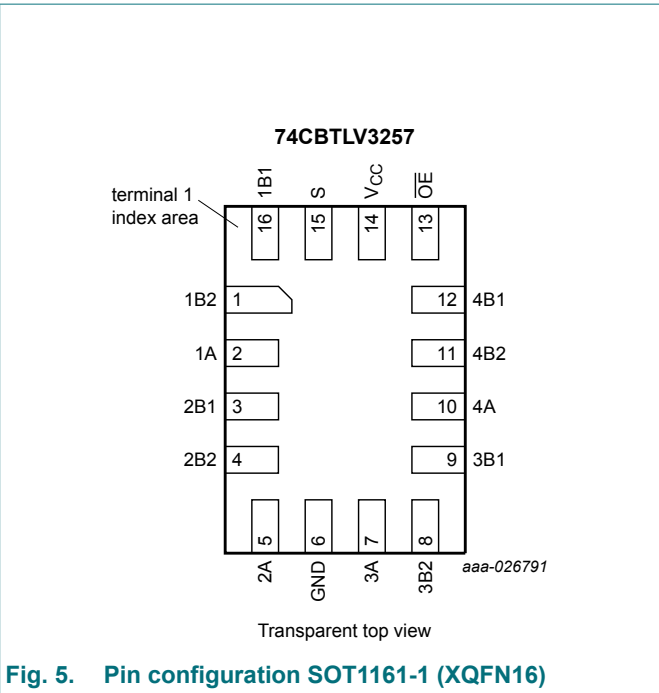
74CBTLV3257

terminal 1 index area

1B1
S
$V_{CC}$
$\overline{OE}$

16
15
14
13

1B2 1
1A 2
2B1 3
2B2 4

12 4B1
11 4B2
10 4A
9 3B1

5
6
7
8

2A
GND
3A
3B2

aaa-026791

Transparent top view

Fig. 5. Pin configuration SOT1161-1 (XQFN16)